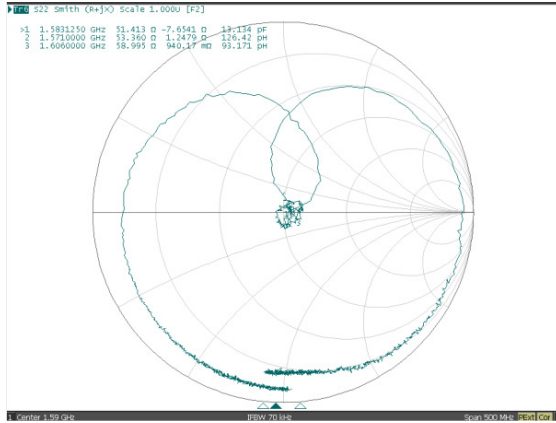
Tr6 S22 Smith (R+jX) Scale 1.000U [F2]

>1 1.5831250 GHz 51.413 Ω -7.6541 Ω 13.134 pF
2 1.5710000 GHz 53.360 Ω 1.2479 Ω 126.42 pH
3 1.6060000 GHz 58.995 Ω 940.17 mΩ 93.171 pH

1 Center 1.59 GHz IFBW 70 kHz Span 500 MHz PExt Cor